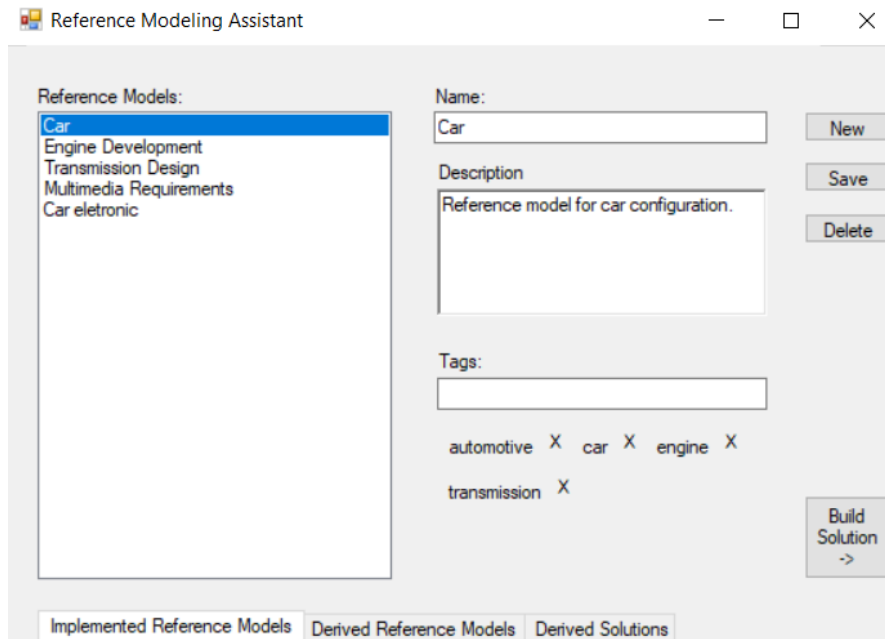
Reference Modeling Assistant

Reference Models:
Car
Engine Development
Transmission Design
Multimedia Requirements
Car eletronic

Name:
Car

Description
Reference model for car configuration.

Tags:

automotive X car X engine X
transmission X

New
Save
Delete

Build Solution ->

Implemented Reference Models
Derived Reference Models
Derived Solutions